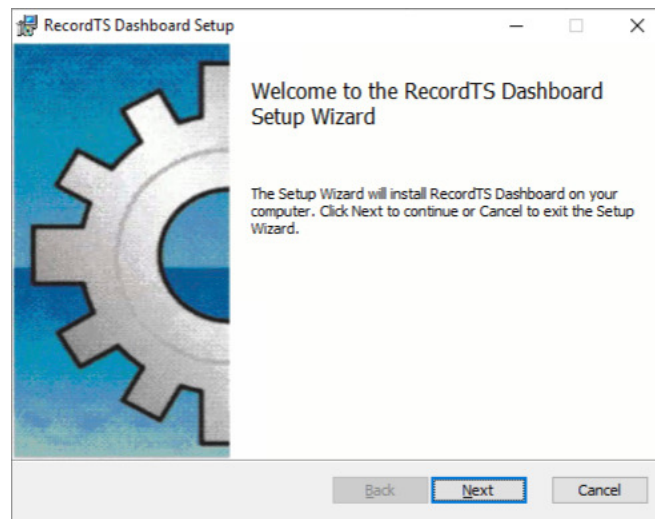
RecordTS Dashboard Setup

Welcome to the RecordTS Dashboard Setup Wizard

The Setup Wizard will install RecordTS Dashboard on your computer. Click Next to continue or Cancel to exit the Setup Wizard.

Back

Next

Cancel